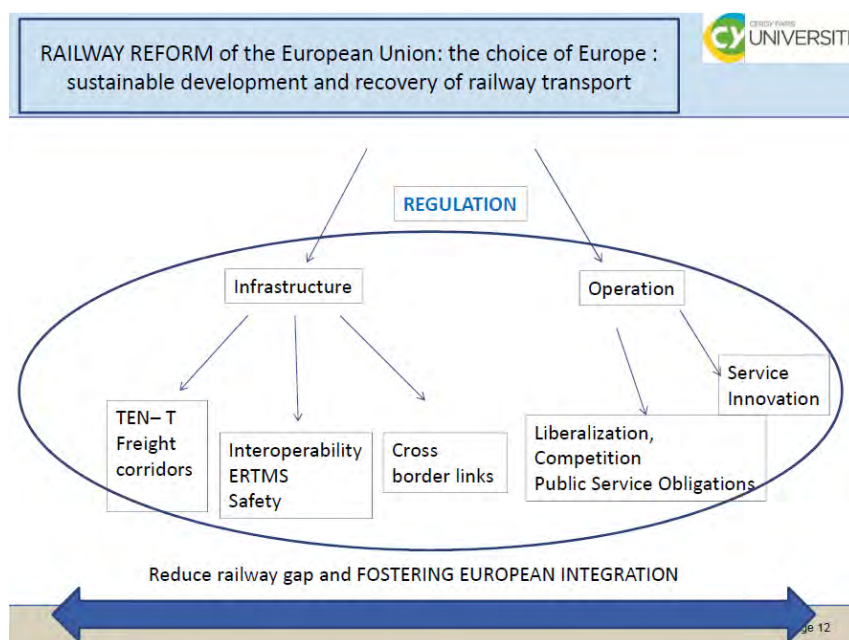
RAILWAY REFORM of the European Union: the choice of Europe : sustainable development and recovery of railway transport

CY CERGY PARIS UNIVERSITE

REGULATION

Infrastructure

Operation

TEN– T
Freight corridors

Interoperability
ERTMS
Safety

Cross border links

Liberalization,
Competition
Public Service Obligations

Service Innovation

Reduce railway gap and FOSTERING EUROPEAN INTEGRATION

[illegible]ge 12